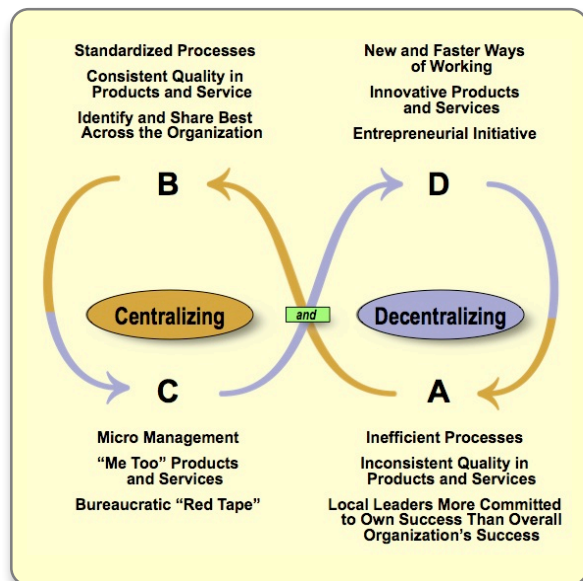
Standardized Processes

Consistent Quality in Products and Service

Identify and Share Best Across the Organization

New and Faster Ways of Working

Innovative Products and Services

Entrepreneurial Initiative

B

D

Centralizing

and

Decentralizing

C

A

Micro Management

“Me Too” Products and Services

Bureaucratic “Red Tape”

Inefficient Processes

Inconsistent Quality in Products and Services

Local Leaders More Committed to Own Success Than Overall Organization’s Success